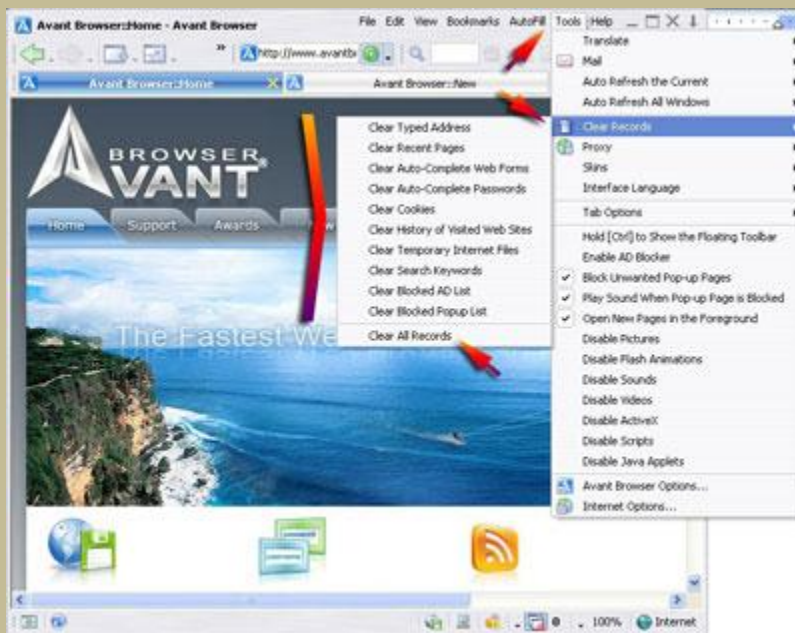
Avant Browser:Home - Avant Browser

File Edit View Bookmarks AutoFill Tools Help

http://www.avantb

Avant Browser:Home

Avant Browser::New

BROWSER AVANT

Home Support Awards

The Fastest We

Clear Typed Address
Clear Recent Pages
Clear Auto-Complete Web Forms
Clear Auto-Complete Passwords
Clear Cookies
Clear History of Visited Web Sites
Clear Temporary Internet Files
Clear Search Keywords
Clear Blocked AD List
Clear Blocked Popup List
Clear All Records

Translate
Mail
Auto Refresh the Current
Auto Refresh All Windows
Clear Records
Proxy
Skins
Interface Language
Tab Options
Hold [Ctrl] to Show the Floating Toolbar
Enable AD Blocker
Block Unwanted Pop-up Pages
Play Sound When Pop-up Page is Blocked
Open New Pages in the Foreground
Disable Pictures
Disable Flash Animations
Disable Sounds
Disable Videos
Disable ActiveX
Disable Scripts
Disable Java Applets
Avant Browser Options...
Internet Options...

100% Internet